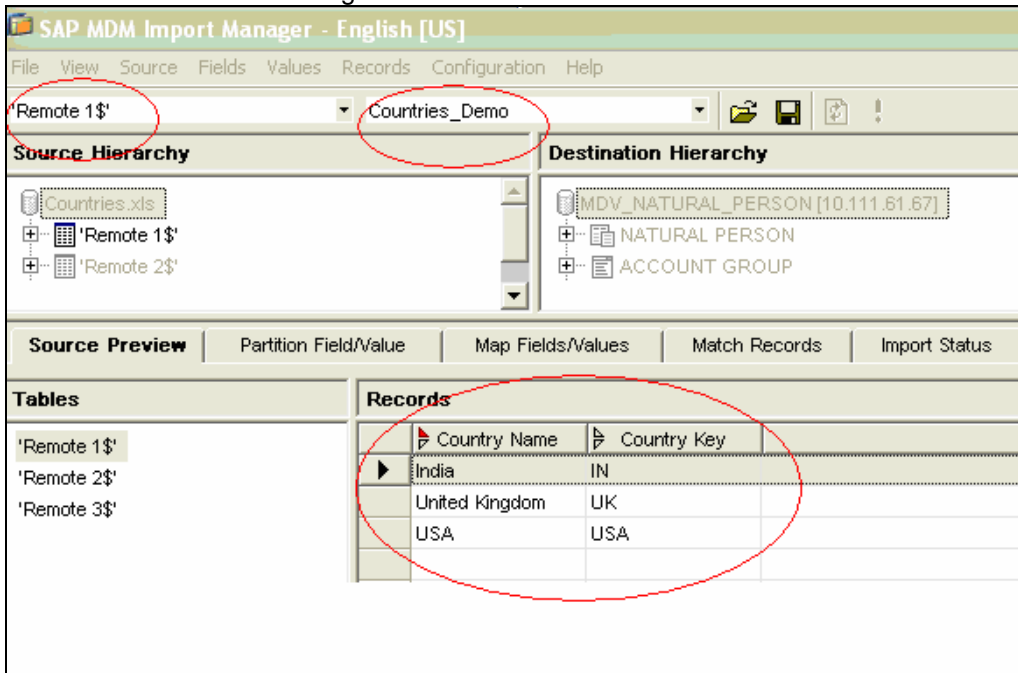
SAP MDM Import Manager - English [US]

File View Source Fields Values Records Configuration Help

'Remote 1$'
Countries_Demo

Source Hierarchy

Countries.xls
'Remote 1$'
'Remote 2$'

Destination Hierarchy

MDV_NATURAL_PERSON [10.111.61.67]
NATURAL PERSON
ACCOUNT GROUP

Source Preview | Partition Field/Value | Map Fields/Values | Match Records | Import Status

Tables

'Remote 1$'
'Remote 2$'
'Remote 3$'

Records

| Country Name | Country Key |
|---|---|
| India | IN |
| United Kingdom | UK |
| USA | USA |